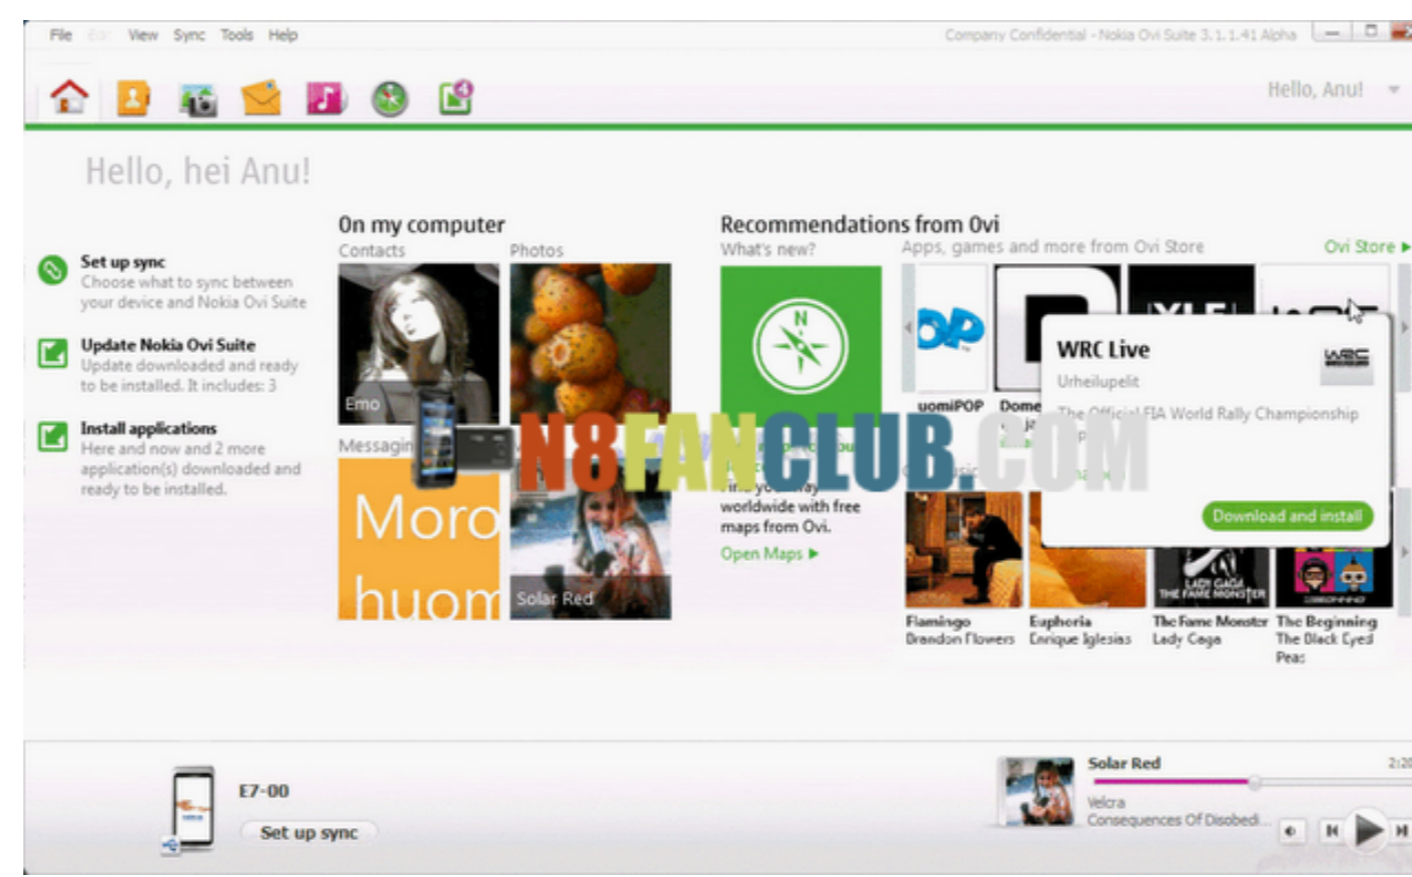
File Edit View Sync Tools Help

Company Confidential - Nokia Ovi Suite 3.1.1.41 Alpha

Hello, Anu!

Hello, hei Anu!

Set up sync
Choose what to sync between your device and Nokia Ovi Suite

Update Nokia Ovi Suite
Update downloaded and ready to be installed. It includes: 3

Install applications
Here and now and 2 more application(s) downloaded and ready to be installed.

On my computer
Contacts
Photos
Emo
Messagin
Moro huom
Solar Red

Recommendations from Ovi
What's new?
Apps, games and more from Ovi Store
Ovi Store ▶

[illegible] worldwide with free maps from Ovi.
Open Maps ▶

uomiPOP
Dome

WRC Live
Urheilupelit
The Official FIA World Rally Championship
Download and install

N8FANCLUB.COM

Flamingo
Brandon Flowers
Euphoria
Enrique Iglesias
The Fame Monster
Lady Gaga
The Beginning
The Black Eyed Peas

E7-00
Set up sync

Solar Red
Velcra
Consequences Of Disobedi...
2:2